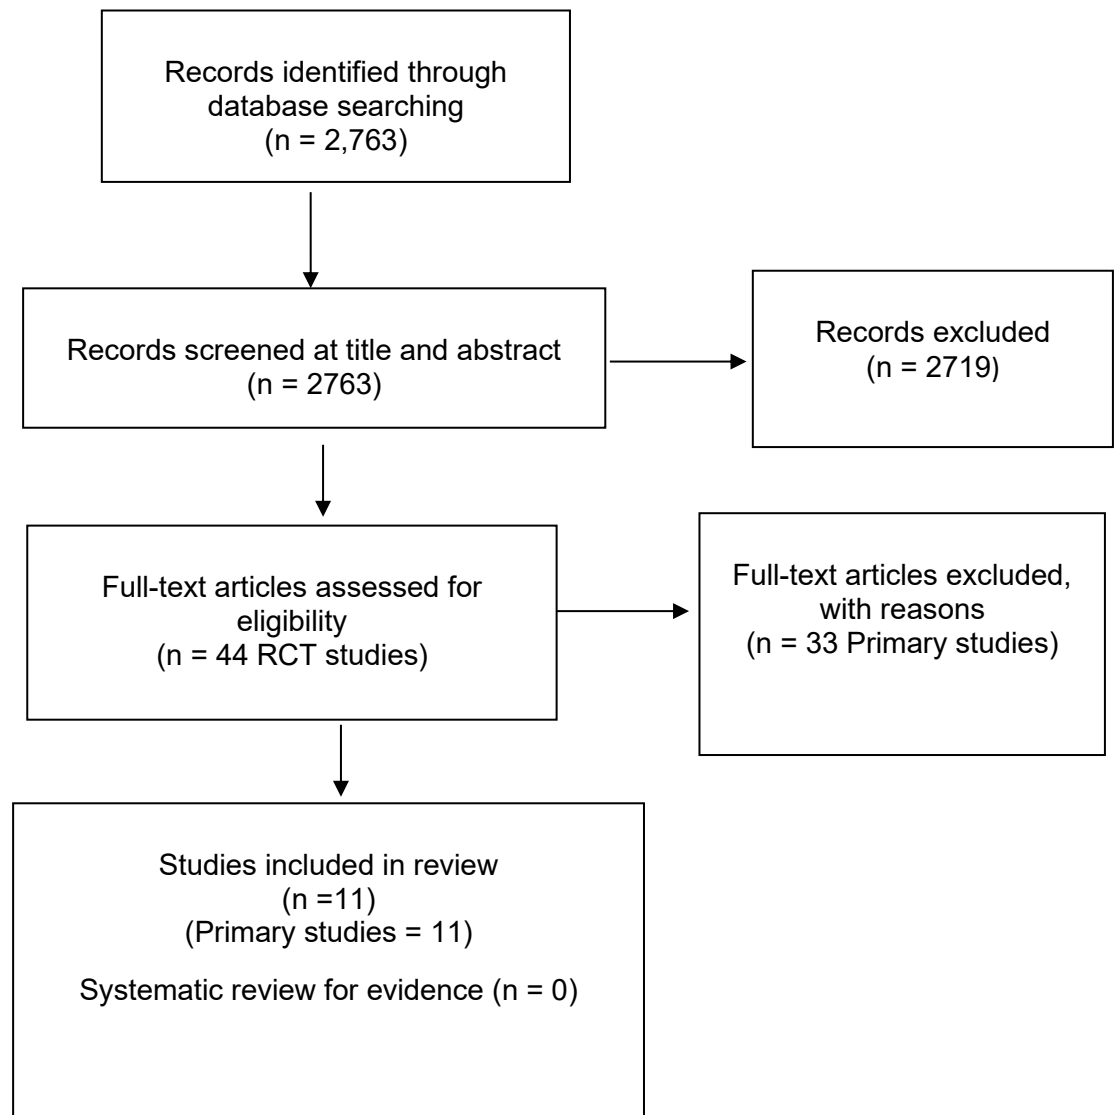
Records identified through database searching
(n = 2,763)

Records screened at title and abstract
(n = 2763)

Records excluded
(n = 2719)

Full-text articles assessed for eligibility
(n = 44 RCT studies)

Full-text articles excluded, with reasons
(n = 33 Primary studies)

Studies included in review
(n =11)
(Primary studies = 11)

Systematic review for evidence (n = 0)